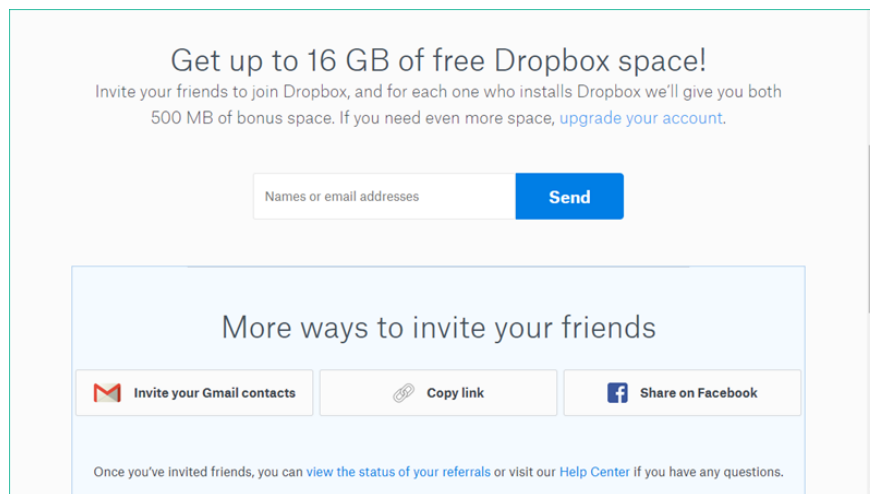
Get up to 16 GB of free Dropbox space!

Invite your friends to join Dropbox, and for each one who installs Dropbox we'll give you both 500 MB of bonus space. If you need even more space, upgrade your account.

Names or email addresses

Send

More ways to invite your friends

Invite your Gmail contacts

Copy link

Share on Facebook

Once you've invited friends, you can view the status of your referrals or visit our Help Center if you have any questions.